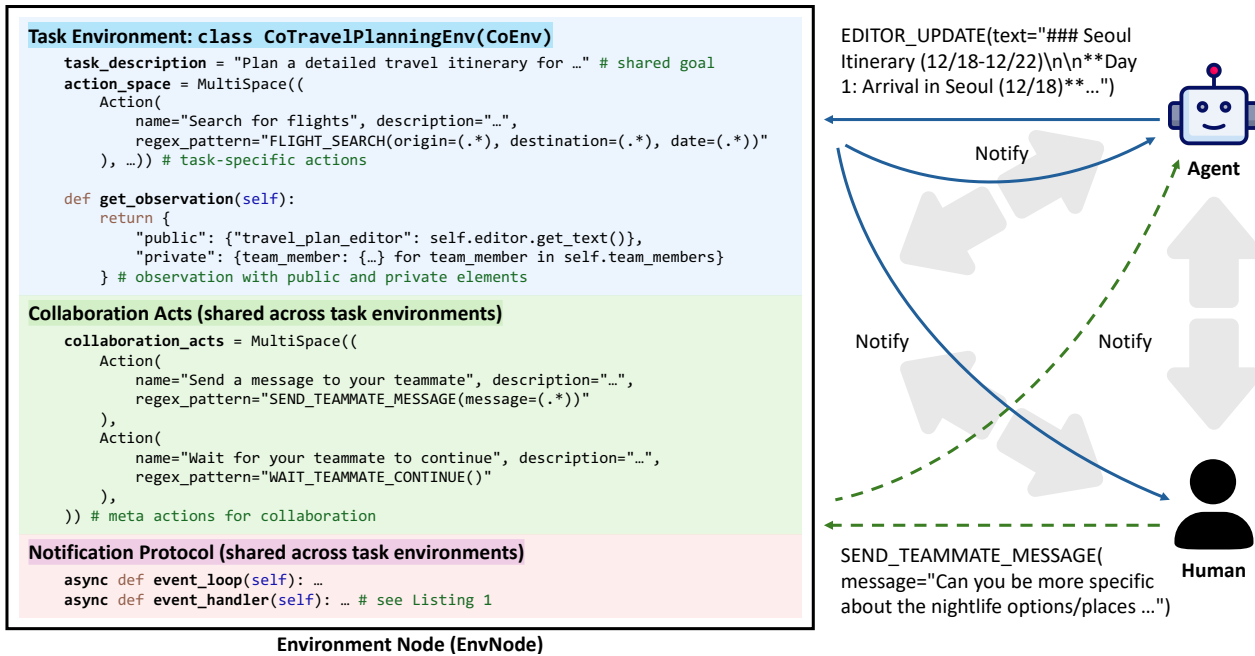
Task Environment: class CoTravelPlanningEnv(CoEnv)

task_description = "Plan a detailed travel itinerary for …" # shared goal
action_space = MultiSpace((
    Action(
        name="Search for flights", description="…",
        regex_pattern="FLIGHT_SEARCH(origin=(.*), destination=(.*), date=(.*))"
    ), …)) # task-specific actions

def get_observation(self):
    return {
        "public": {"travel_plan_editor": self.editor.get_text()},
        "private": {team_member: {…} for team_member in self.team_members}
    } # observation with public and private elements

Collaboration Acts (shared across task environments)

collaboration_acts = MultiSpace((
    Action(
        name="Send a message to your teammate", description="…",
        regex_pattern="SEND_TEAMMATE_MESSAGE(message=(.*))"
    ),
    Action(
        name="Wait for your teammate to continue", description="…",
        regex_pattern="WAIT_TEAMMATE_CONTINUE()"
    ),
)) # meta actions for collaboration

Notification Protocol (shared across task environments)

async def event_loop(self): …
async def event_handler(self): … # see Listing 1

Environment Node (EnvNode)

EDITOR_UPDATE(text="### Seoul Itinerary (12/18-12/22)\n\n**Day 1: Arrival in Seoul (12/18)**…")

Notify

Agent

Notify

Notify

Human

SEND_TEAMMATE_MESSAGE( message="Can you be more specific about the nightlife options/places …")